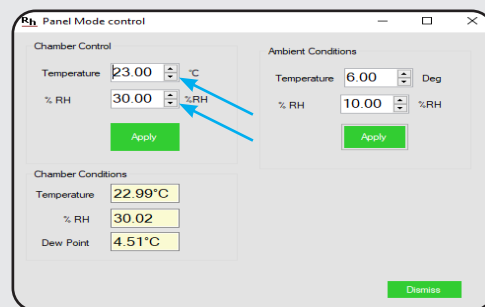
Rh Panel Mode control

Chamber Control

Temperature 23.00 °C

% RH 30.00 %RH

Apply

Ambient Conditions

Temperature 6.00 Deg

% RH 10.00 %RH

Apply

Chamber Conditions

Temperature 22.99°C

% RH 30.02

Dew Point 4.51°C

Dismiss